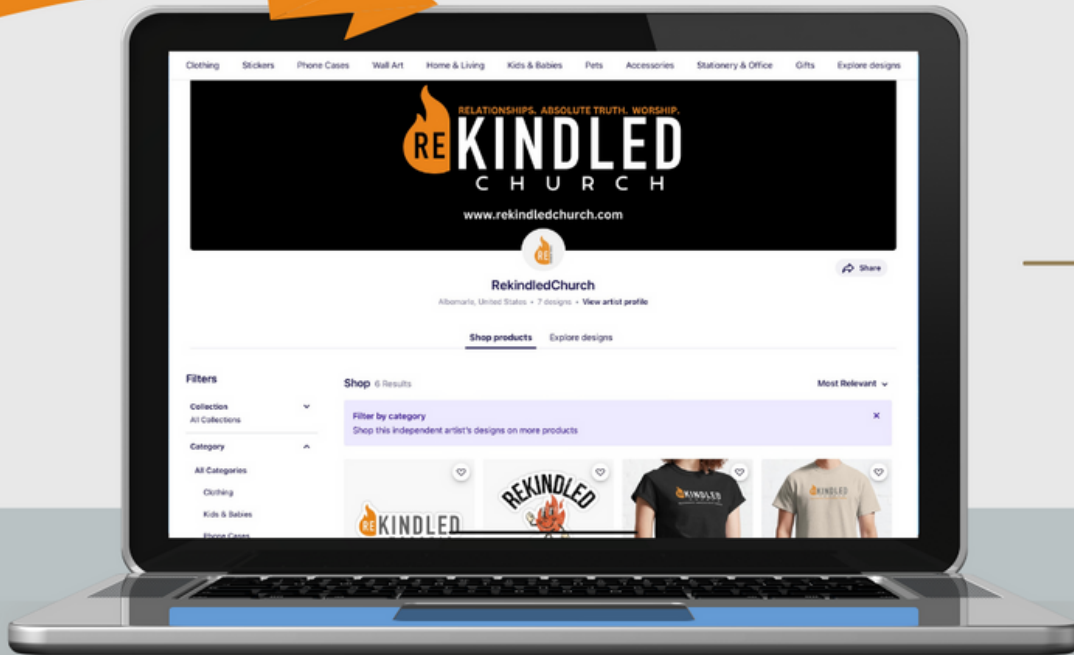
Clothing Stickers Phone Cases Wall Art Home & Living Kids & Babies Pets Accessories Stationery & Office Gifts Explore designs

RELATIONSHIPS. ABSOLUTE TRUTH. WORSHIP.

REKINDLED CHURCH

www.rekindledchurch.com

Share

RekindledChurch

Albemarle, United States • 7 designs • View artist profile

Shop products Explore designs

Filters

Collection
All Collections

Category
All Categories
Clothing
Kids & Babies
Phone Cases

Shop 6 Results

Most Relevant

Filter by category
Shop this independent artist's designs on more products

REKINDLED

REKINDLED

REKINDLED

REKINDLED